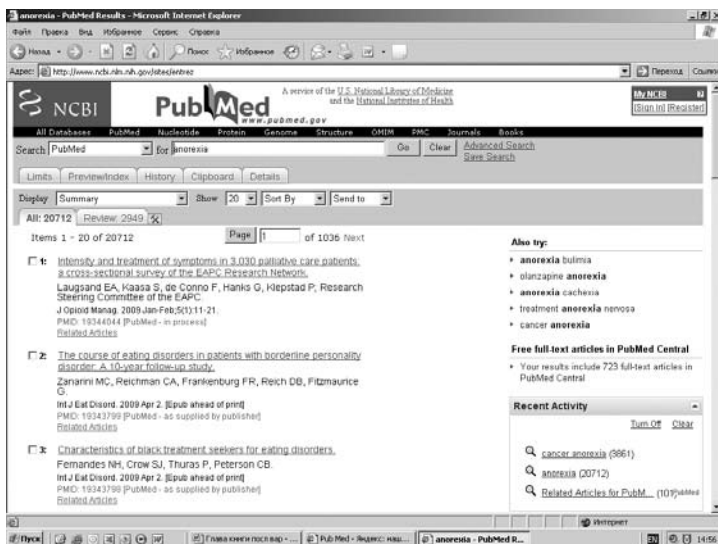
anorexia - PubMed Results - Microsoft Internet Explorer

Файл Правка Вид Избранное Сервис Справка

Назад Поиск Избранное

Адрес: http://www.ncbi.nlm.nih.gov/sites/entrez Переход Ссылки

NCBI PubMed www.pubmed.gov

A service of the U.S. National Library of Medicine and the National Institutes of Health

My NCBI
[Sign In] [Register]

All Databases PubMed Nucleotide Protein Genome Structure OMIM PMC Journals Books

Search PubMed for anorexia Go Clear Advanced Search Save Search

Limits Preview/Index History Clipboard Details

Display Summary Show 20 Sort By Send to

All: 20712 Review: 2949

Items 1 - 20 of 20712 Page 1 of 1036 Next

1: Intensity and treatment of symptoms in 3,030 palliative care patients: a cross-sectional survey of the EAPC Research Network.
Laugsand EA, Kaasa S, de Conno F, Hanks G, Klepstad P; Research Steering Committee of the EAPC.
J Opioid Manag. 2009 Jan-Feb;5(1):11-21.
PMID: 19344044 [PubMed - in process]
Related Articles

2: The course of eating disorders in patients with borderline personality disorder: A 10-year follow-up study.
Zanarini MC, Reichman CA, Frankenburg FR, Reich DB, Fitzmaurice G.
Int J Eat Disord. 2009 Apr 2. [Epub ahead of print]
PMID: 19343799 [PubMed - as supplied by publisher]
Related Articles

3: Characteristics of black treatment seekers for eating disorders.
Fernandes NH, Crow SJ, Thuras P, Peterson CB.
Int J Eat Disord. 2009 Apr 2. [Epub ahead of print]
PMID: 19343798 [PubMed - as supplied by publisher]
Related Articles

Also try:
anorexia bulimia
olanzapine anorexia
anorexia cachexia
treatment anorexia nervosa
cancer anorexia

Free full-text articles in PubMed Central
Your results include 723 full-text articles in PubMed Central

Recent Activity
Turn Off Clear
cancer anorexia (3861)
anorexia (20712)
Related Articles for PubM... (101)PubMed

Интернет

Пуск Глава книги посл вар - ... PubMed - Яндекс: наш... anorexia - PubMed R... EN 14:56